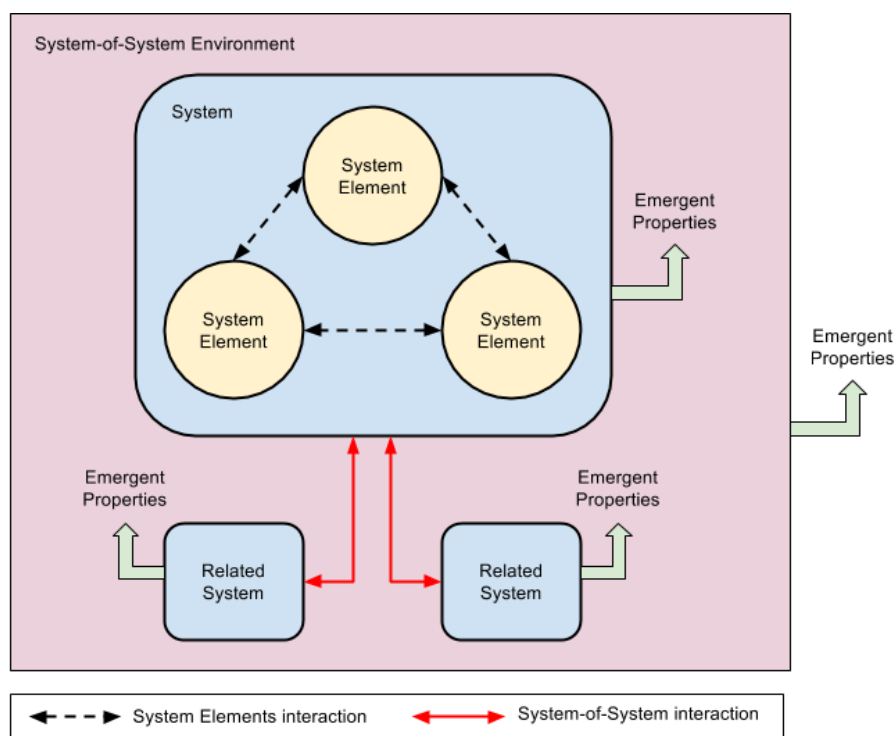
System-of-System Environment

System

System Element

System Element

System Element

Emergent Properties

Emergent Properties

Emergent Properties

Emergent Properties

Related System

Related System

System Elements interaction

System-of-System interaction